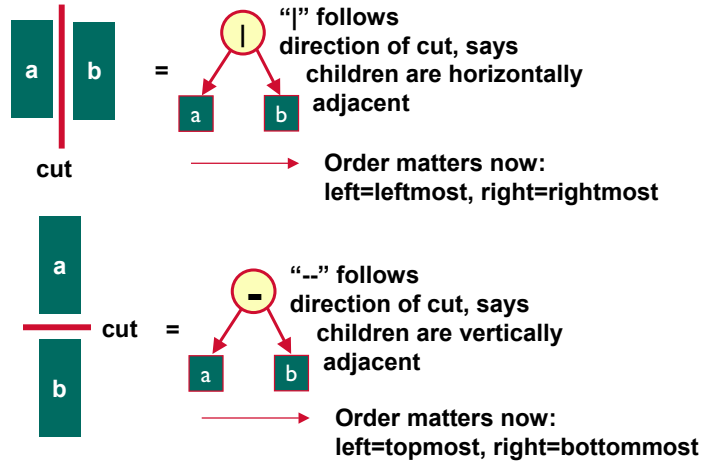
a b = |

"|" follows direction of cut, says children are horizontally adjacent

a b

cut

Order matters now: left=leftmost, right=rightmost

a

cut = -

"--" follows direction of cut, says children are vertically adjacent

b

a b

Order matters now: left=topmost, right=bottommost